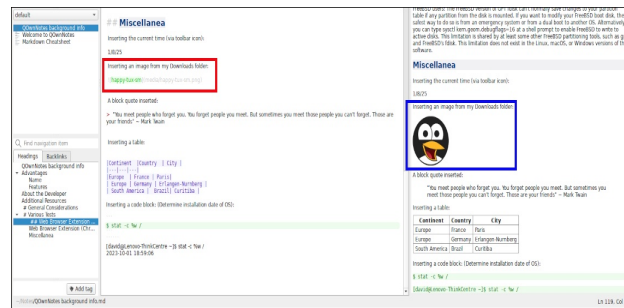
default

QOwnNotes background info
Welcome to QOwnNotes
Markdown Cheatsheet

Find navigation item
Headings Backlinks
QOwnNotes background info
Advantages
Name
Features
About the Developer
Additional Resources
# General Considerations
# Various tests
## Web Browser Extension ...
Web Browser Extension (Chi...
Miscellanea

+ Add tag

~/notes/QOwnNotes background info.md

## Miscellanea

Inserting the current time (via toolbar icon):

1/8/25

Inserting an image from my Downloads folder:

![happy-tux-sm](/media/happy-tux-sm.png)

A block quote inserted:

> "You meet people who forget you. You forget people you meet. But sometimes you meet those people you can't forget. Those are 'your friends'" – Mark Twain

Inserting a table:

|Continent | Country | City |
|---|---|---|
| Europe | France | Paris|
| Europe | Germany | Erlangen-Nurnberg |
| South America | Brazil | Curitiba |

Inserting a code block: (Determine installation date of OS):

$ stat -c %w /

[david@Lenovo-ThinkCentre ~]$ stat -c %w /
2023-10-01 18:59:06

FreeBSD users: the FreeBSD version of GPT fdisk can't normally save changes to your partition table if any partition from the disk is mounted. If you want to modify your FreeBSD boot disk, the safest way to do so is from an emergency system or from a dual boot to another OS. Alternatively, you can type sysctl kern.geom.debugflags=16 at a shell prompt to enable FreeBSD to write to active disks. This limitation is shared by at least some other FreeBSD partitioning tools, such as gpart and FreeBSD's fdisk. This limitation does not exist in the Linux, macOS, or Windows versions of the

Miscellanea

Inserting the current time (via toolbar icon):

1/8/25

Inserting an image from my Downloads folder:

A block quote inserted:

"You meet people who forget you. You forget people you meet. But sometimes you meet those people you can't forget. Those are 'your friends'" – Mark Twain

Inserting a table:

| Continent | Country | City |
|---|---|---|
| Europe | France | Paris |
| Europe | Germany | Erlangen-Nurnberg |
| South America | Brazil | Curitiba |

Inserting a code block: (Determine installation date of OS):

$ stat -c %w /

[david@Lenovo-ThinkCentre ~]$ stat -c %w /

Ln 119, Col